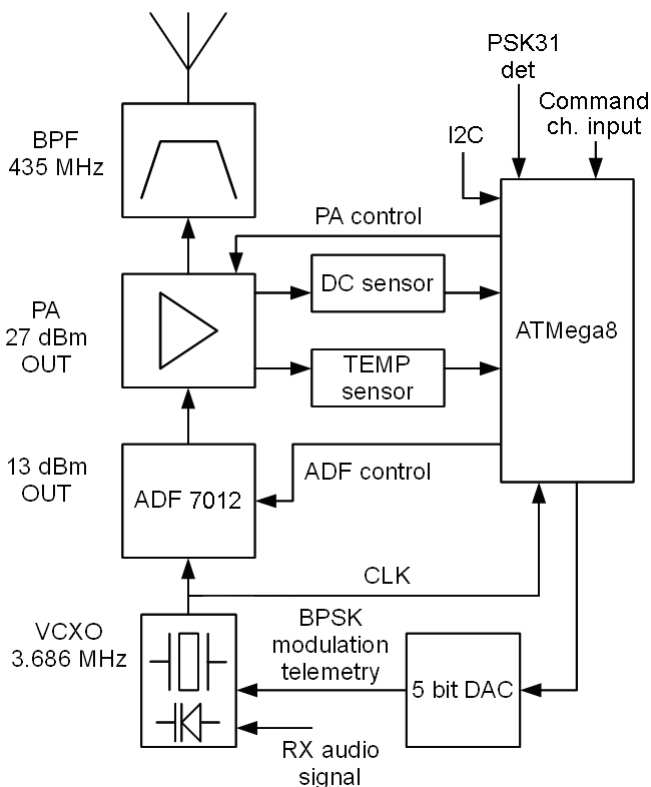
PSK31 det
Command ch. input
I2C
BPF 435 MHz
PA control
DC sensor
PA 27 dBm OUT
ATMega8
TEMP sensor
13 dBm OUT
ADF control
ADF 7012
CLK
VCXO 3.686 MHz
BPSK modulation telemetry
5 bit DAC
RX audio signal